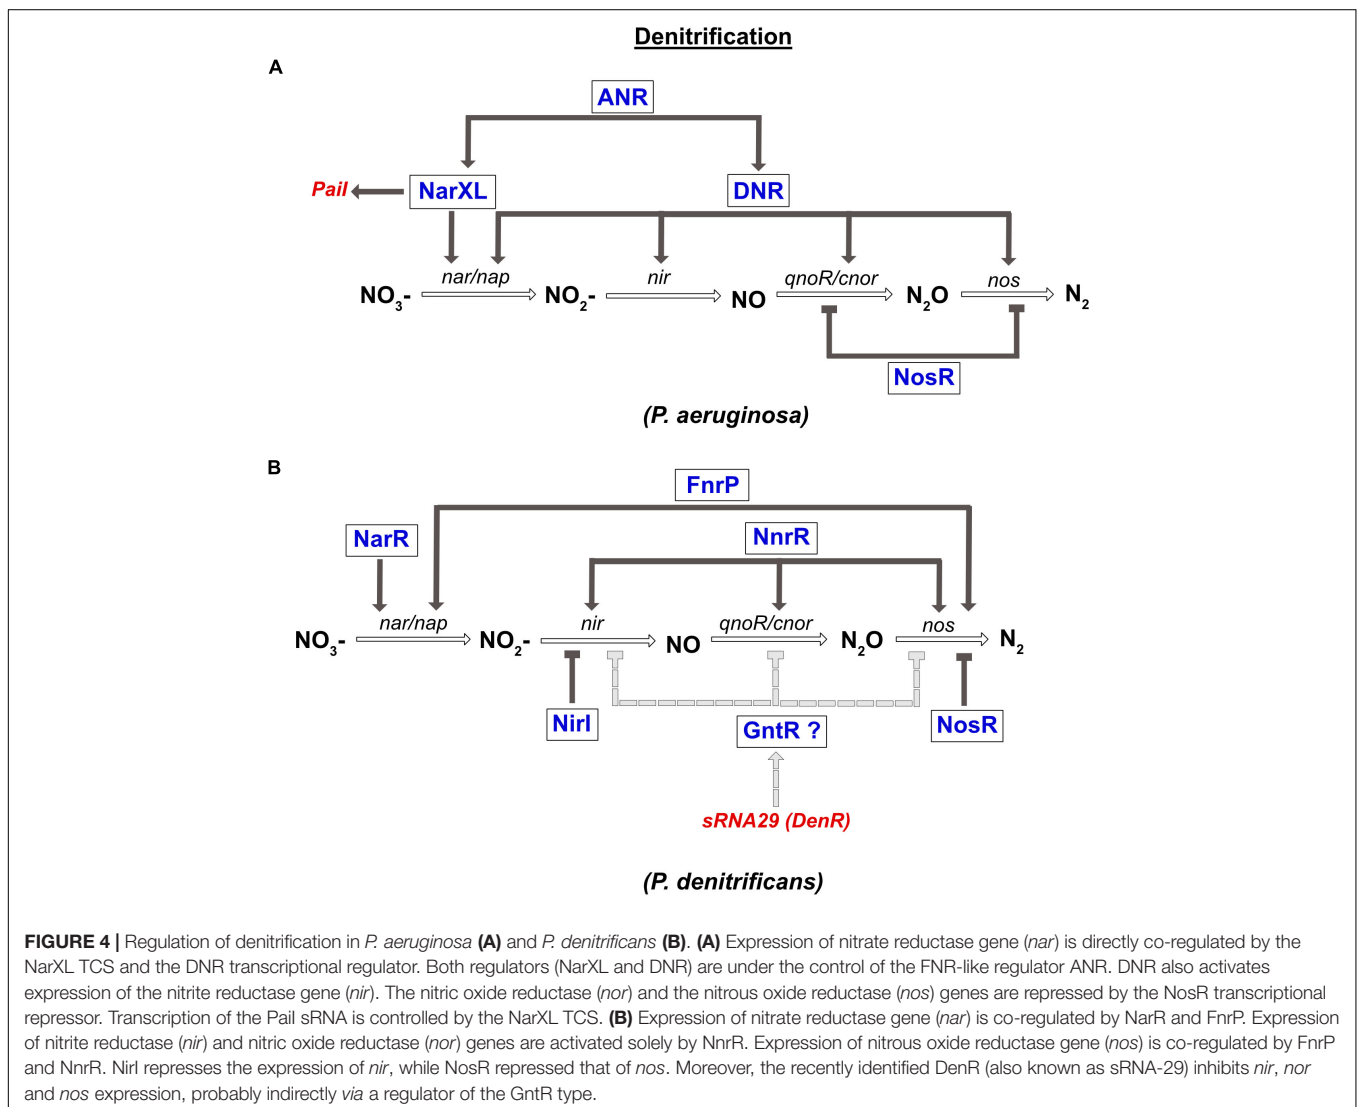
Denitrification

A

ANR

Pail

NarXL

DNR

$NO_3$-

nar/nap

$NO_2$-

nir

NO

qnoR/cnor

$N_2O$

nos

$N_2$

NosR

(P. aeruginosa)

B

FnrP

NarR

NnrR

$NO_3$-

nar/nap

$NO_2$-

nir

NO

qnoR/cnor

$N_2O$

nos

$N_2$

NirI

GntR ?

NosR

sRNA29 (DenR)

(P. denitrificans)

FIGURE 4 | Regulation of denitrification in P. aeruginosa (A) and P. denitrificans (B). (A) Expression of nitrate reductase gene (nar) is directly co-regulated by the NarXL TCS and the DNR transcriptional regulator. Both regulators (NarXL and DNR) are under the control of the FNR-like regulator ANR. DNR also activates expression of the nitrite reductase gene (nir). The nitric oxide reductase (nor) and the nitrous oxide reductase (nos) genes are repressed by the NosR transcriptional repressor. Transcription of the Pail sRNA is controlled by the NarXL TCS. (B) Expression of nitrate reductase gene (nar) is co-regulated by NarR and FnrP. Expression of nitrite reductase (nir) and nitric oxide reductase (nor) genes are activated solely by NnrR. Expression of nitrous oxide reductase gene (nos) is co-regulated by FnrP and NnrR. NirI represses the expression of nir, while NosR repressed that of nos. Moreover, the recently identified DenR (also known as sRNA-29) inhibits nir, nor and nos expression, probably indirectly via a regulator of the GntR type.